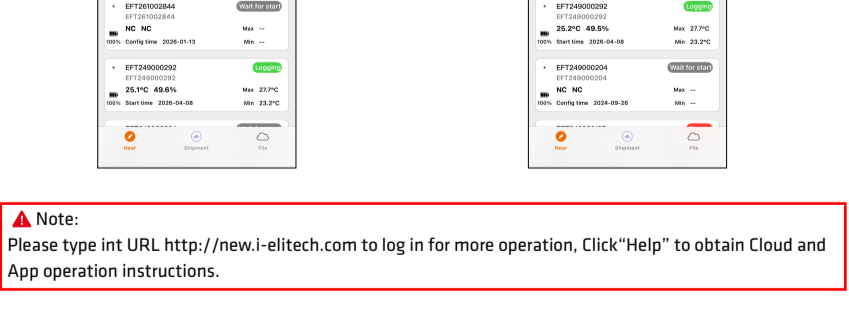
EFT261002844 Wait for start
EFT261002844
NC NC Max --
100% Config time 2026-01-13 Min --

EFT249000292 Logging
EFT249000292
25.1°C 49.6% Max 27.7°C
100% Start time 2026-04-08 Min 23.2°C

Near Shipment File

EFT249000292 Logging
EFT249000292
25.2°C 49.5% Max 27.7°C
100% Start time 2026-04-08 Min 23.2°C

EFT249000204 Wait for start
EFT249000204
NC NC Max --
100% Config time 2024-09-26 Min --

Near Shipment File

Note:
Please type int URL http://new.i-elitech.com to log in for more operation, Click“Help” to obtain Cloud and App operation instructions.